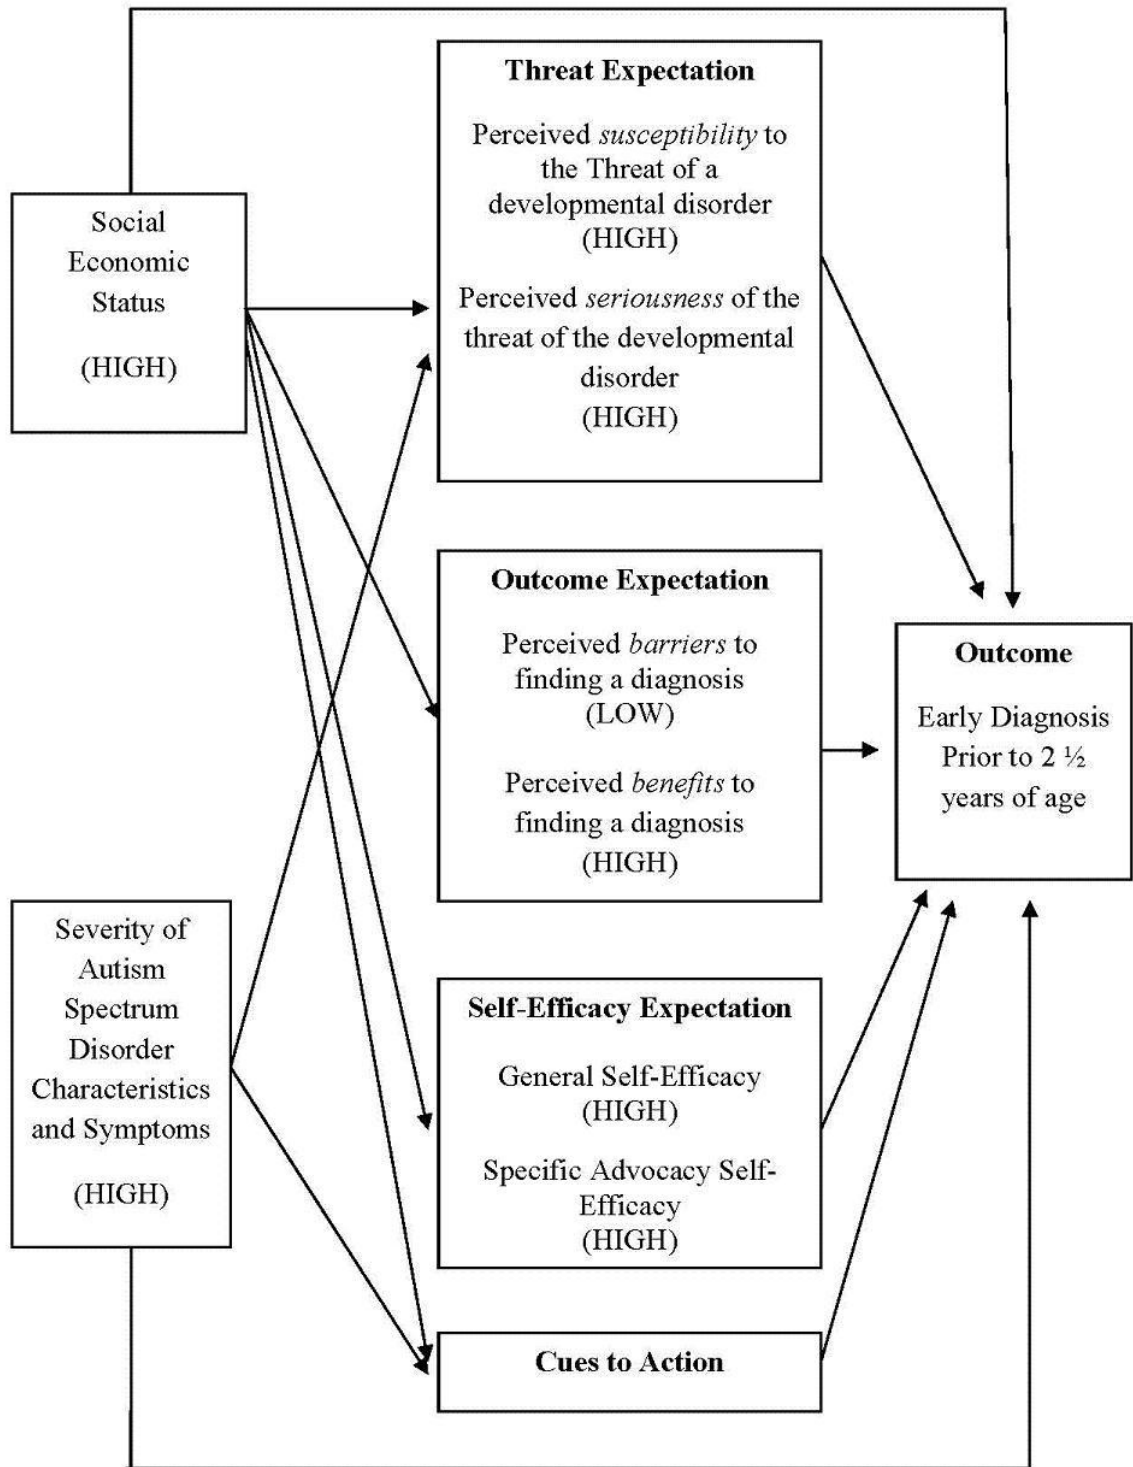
Social Economic Status

(HIGH)

Threat Expectation

Perceived *susceptibility* to the Threat of a developmental disorder (HIGH)

Perceived *seriousness* of the threat of the developmental disorder (HIGH)

Outcome Expectation

Perceived *barriers* to finding a diagnosis (LOW)

Perceived *benefits* to finding a diagnosis (HIGH)

Outcome

Early Diagnosis Prior to 2 ½ years of age

Severity of Autism Spectrum Disorder Characteristics and Symptoms

(HIGH)

Self-Efficacy Expectation

General Self-Efficacy (HIGH)

Specific Advocacy Self-Efficacy (HIGH)

Cues to Action